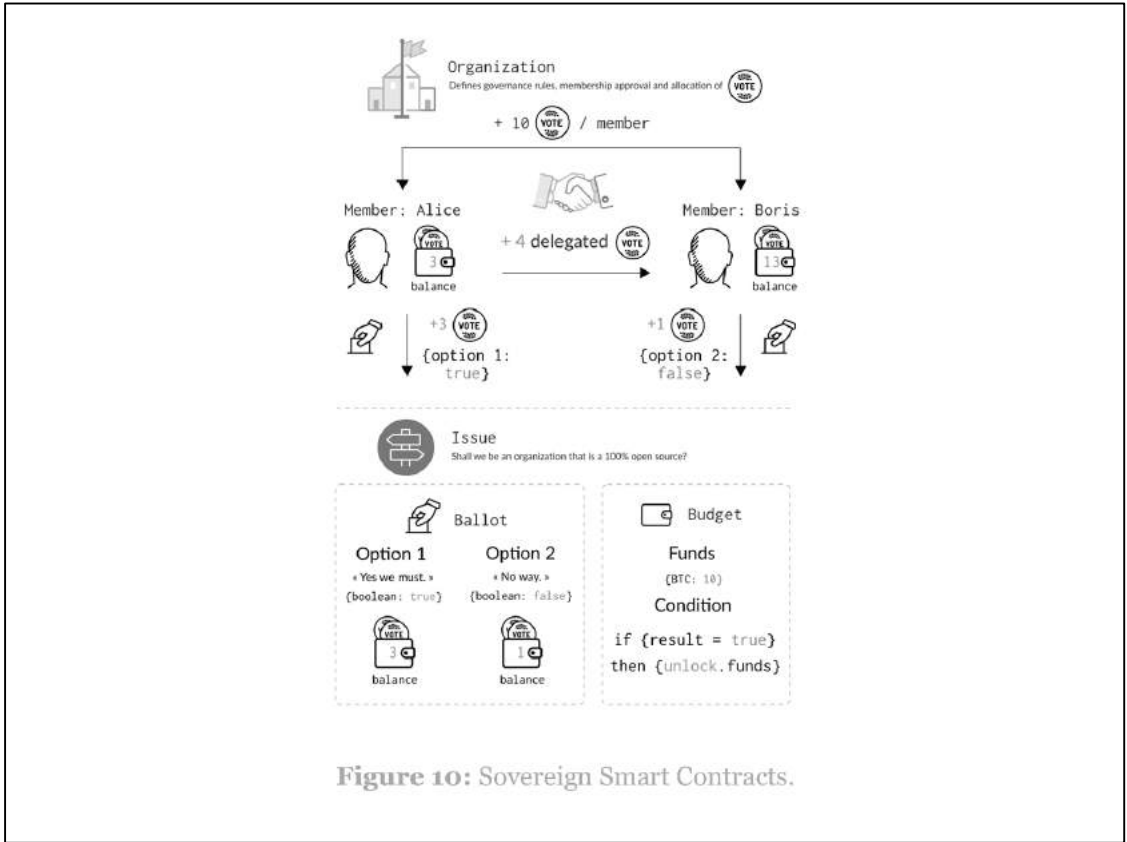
Organization
Defines governance rules, membership approval and allocation of VOTE

+ 10 VOTE / member

Member: Alice

VOTE
3
balance

+ 4 delegated VOTE

Member: Boris

VOTE
13
balance

+3 VOTE
{option 1:
true}

+1 VOTE
{option 2:
false}

Issue
Shall we be an organization that is a 100% open source?

Ballot

Option 1
« Yes we must. »
{boolean: true}

VOTE
3
balance

Option 2
« No way. »
{boolean: false}

VOTE
1
balance

Budget

Funds
{BTC: 10}

Condition

if {result = true}
then {unlock.funds}

Figure 10: Sovereign Smart Contracts.